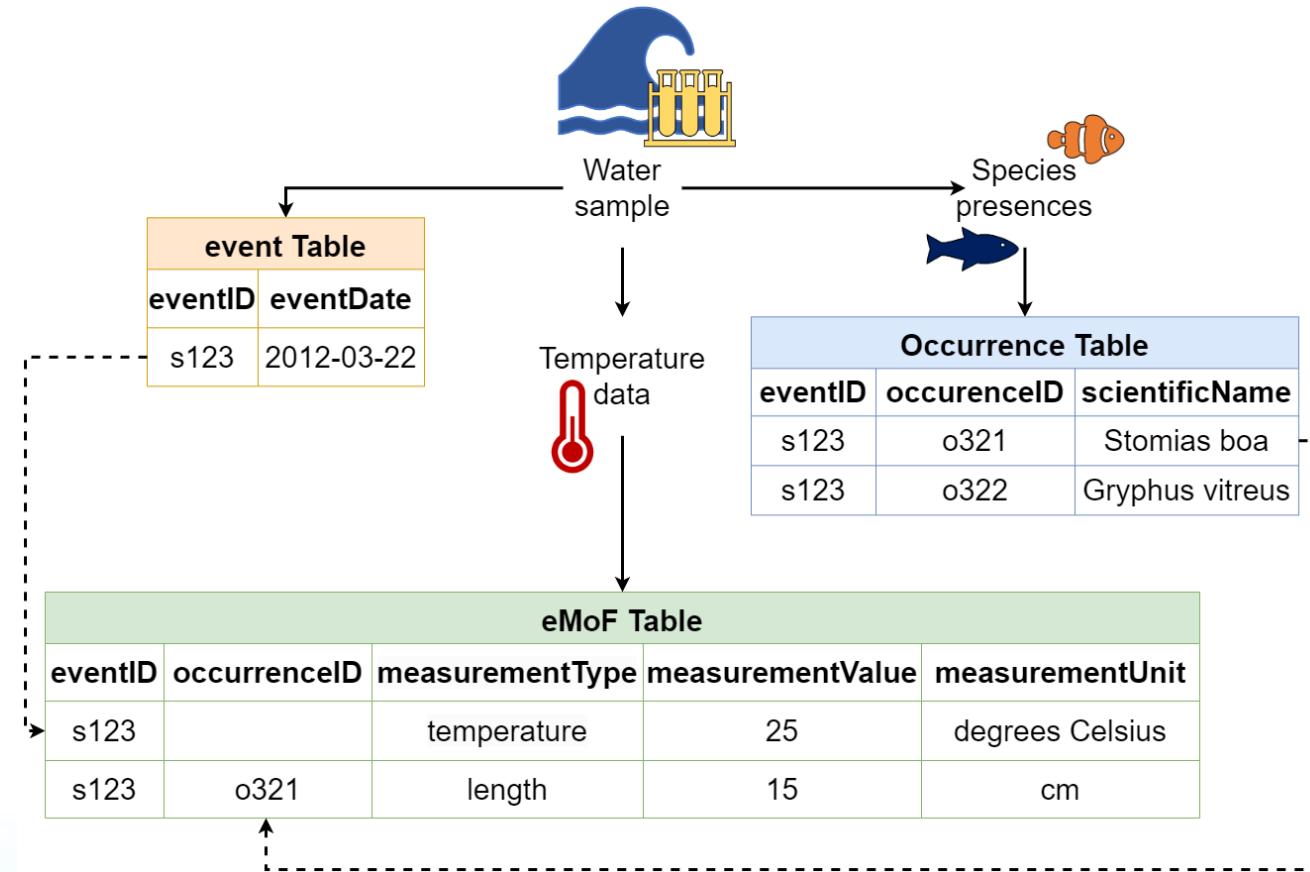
Water sample

Species presences

event Table

| eventID | eventDate |
|---|---|
| s123 | 2012-03-22 |

Temperature data

Occurrence Table

| eventID | occurenceID | scientificName |
|---|---|---|
| s123 | o321 | Stomias boa |
| s123 | o322 | Gryphus vitreus |

eMoF Table

| eventID | occurrenceID | measurementType | measurementValue | measurementUnit |
|---|---|---|---|---|
| s123 | | temperature | 25 | degrees Celsius |
| s123 | o321 | length | 15 | cm |